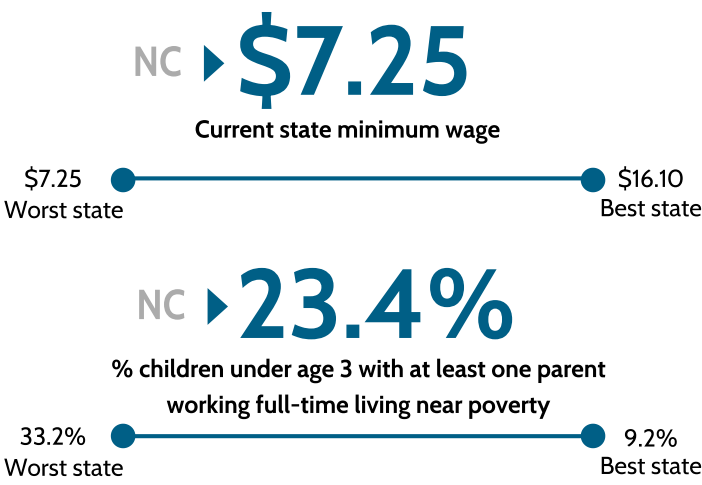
NC $7.25

Current state minimum wage

$7.25
Worst state

$16.10
Best state

NC 23.4%

% children under age 3 with at least one parent working full-time living near poverty

33.2%
Worst state

9.2%
Best state